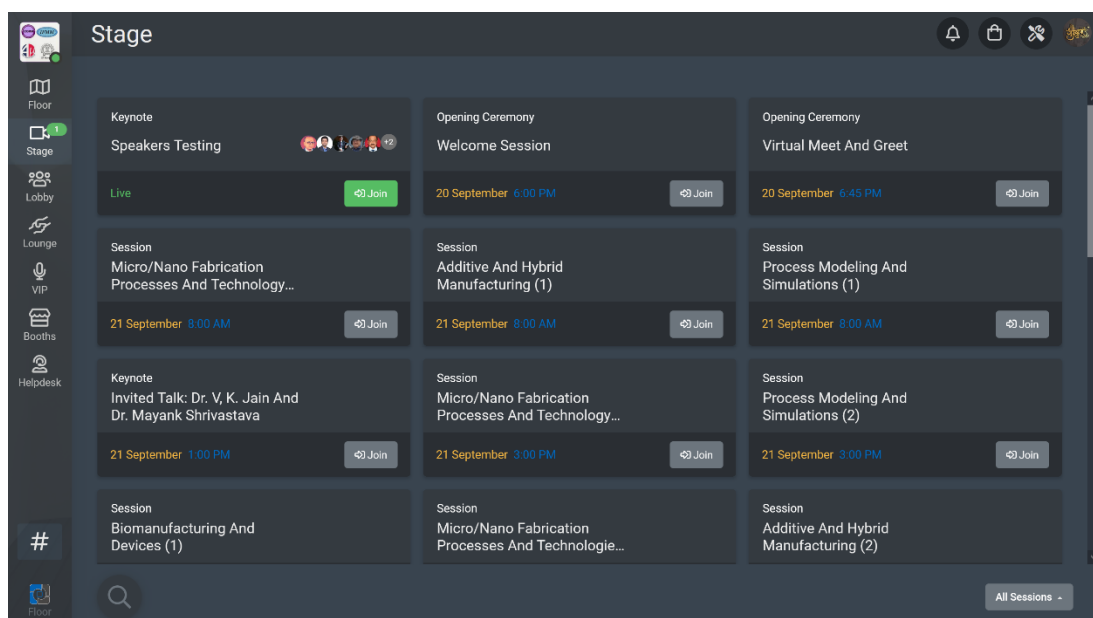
Stage

Floor
1
Stage
Lobby
Lounge
VIP
Booths
Helpdesk
#
Floor

Keynote
Speakers Testing
+2
Live
Join

Opening Ceremony
Welcome Session
20 September 6:00 PM
Join

Opening Ceremony
Virtual Meet And Greet
20 September 6:45 PM
Join

Session
Micro/Nano Fabrication Processes And Technology...
21 September 8:00 AM
Join

Session
Additive And Hybrid Manufacturing (1)
21 September 8:00 AM
Join

Session
Process Modeling And Simulations (1)
21 September 8:00 AM
Join

Keynote
Invited Talk: Dr. V, K. Jain And Dr. Mayank Shrivastava
21 September 1:00 PM
Join

Session
Micro/Nano Fabrication Processes And Technology...
21 September 3:00 PM
Join

Session
Process Modeling And Simulations (2)
21 September 3:00 PM
Join

Session
Biomanufacturing And Devices (1)

Session
Micro/Nano Fabrication Processes And Technologie...

Session
Additive And Hybrid Manufacturing (2)

All Sessions